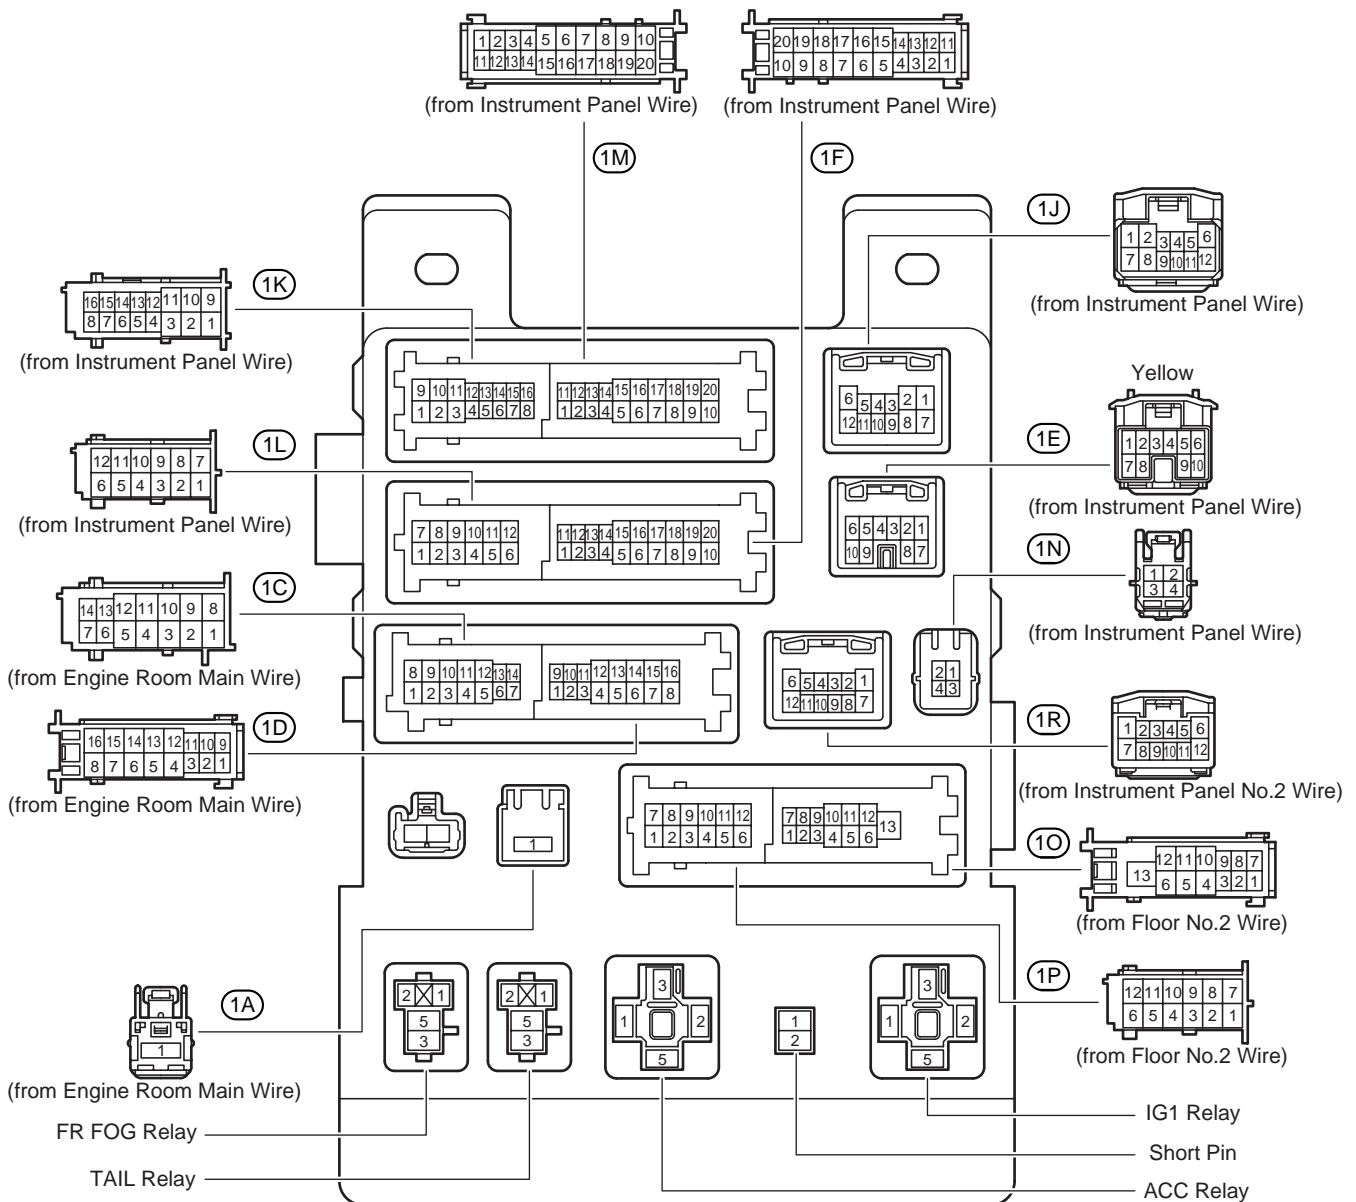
1 2 3 4 5 6 7 8 9 10
11 12 13 14 15 16 17 18 19 20
(from Instrument Panel Wire)

20 19 18 17 16 15 14 13 12 11
10 9 8 7 6 5 4 3 2 1
(from Instrument Panel Wire)

1M

1F

1J
1 2 3 4 5 6
7 8 9 10 11 12
(from Instrument Panel Wire)

1K
16 15 14 13 12 11 10 9
8 7 6 5 4 3 2 1
(from Instrument Panel Wire)

9 10 11 12 13 14 15 16
1 2 3 4 5 6 7 8

11 12 13 14 15 16 17 18 19 20
1 2 3 4 5 6 7 8 9 10

6 5 4 3 2 1
12 11 10 9 8 7

Yellow
1 2 3 4 5 6
7 8 9 10
1E
(from Instrument Panel Wire)

1L
12 11 10 9 8 7
6 5 4 3 2 1
(from Instrument Panel Wire)

7 8 9 10 11 12
1 2 3 4 5 6

11 12 13 14 15 16 17 18 19 20
1 2 3 4 5 6 7 8 9 10

6 5 4 3 2 1
10 9 8 7

1N
1 2
3 4
(from Instrument Panel Wire)

1C
14 13 12 11 10 9 8
7 6 5 4 3 2 1
(from Engine Room Main Wire)

8 9 10 11 12 13 14
1 2 3 4 5 6 7

9 10 11 12 13 14 15 16
1 2 3 4 5 6 7 8

6 5 4 3 2 1
12 11 10 9 8 7

2 1
4 3

1R
1 2 3 4 5 6
7 8 9 10 11 12
(from Instrument Panel No.2 Wire)

1D
16 15 14 13 12 11 10 9
8 7 6 5 4 3 2 1
(from Engine Room Main Wire)

1

7 8 9 10 11 12
1 2 3 4 5 6

7 8 9 10 11 12
1 2 3 4 5 6 13

1O
12 11 10 9 8 7
13 6 5 4 3 2 1
(from Floor No.2 Wire)

1A
1
(from Engine Room Main Wire)

2 1
5
3

2 1
5
3

3
1 2
5

1
2

3
1 2
5

1P
12 11 10 9 8 7
6 5 4 3 2 1
(from Floor No.2 Wire)

FR FOG Relay
TAIL Relay
IG1 Relay
Short Pin
ACC Relay